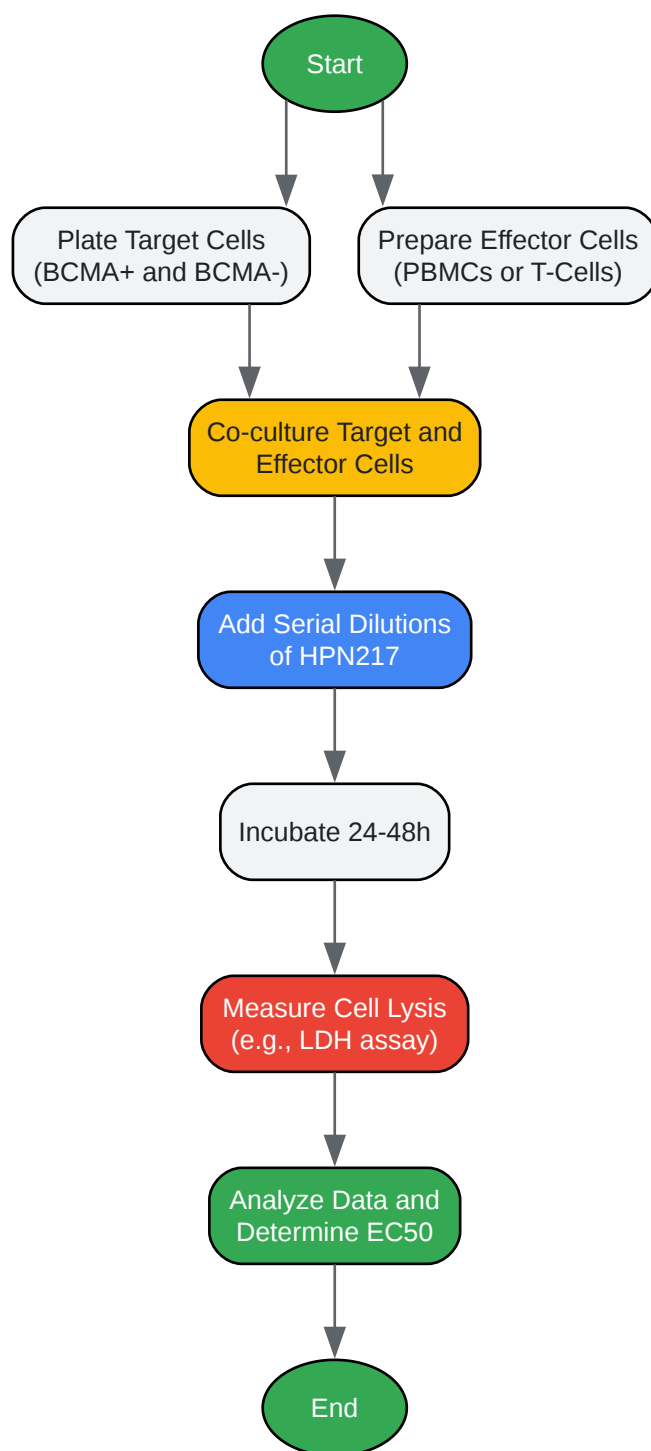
Start

Plate Target Cells
(BCMA+ and BCMA-)

Prepare Effector Cells
(PBMCs or T-Cells)

Co-culture Target and
Effector Cells

Add Serial Dilutions
of HPN217

Incubate 24-48h

Measure Cell Lysis
(e.g., LDH assay)

Analyze Data and
Determine EC50

End